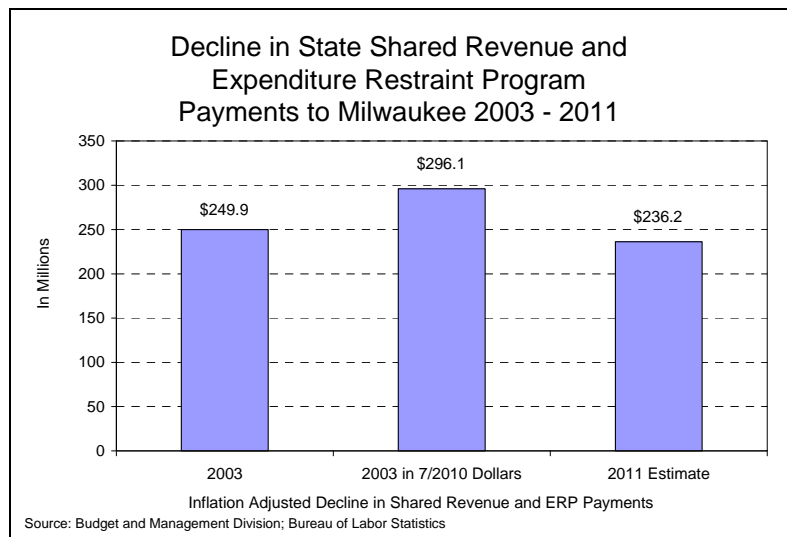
Decline in State Shared Revenue and Expenditure Restraint Program Payments to Milwaukee 2003 - 2011

In Millions

350
300
250
200
150
100
50
0

$249.9
$296.1
$236.2

2003
2003 in 7/2010 Dollars
2011 Estimate

Inflation Adjusted Decline in Shared Revenue and ERP Payments

Source: Budget and Management Division; Bureau of Labor Statistics